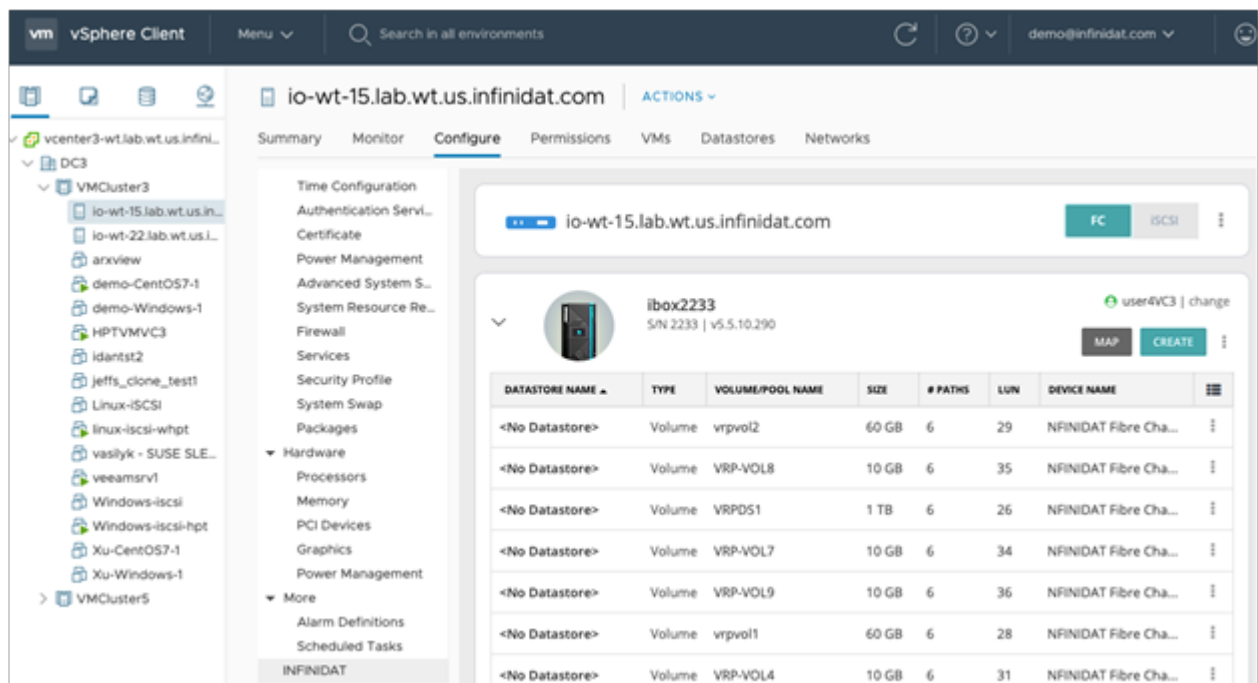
vm vSphere Client | Menu | Search in all environments | demo@infinidat.com

vcenter3-wt.lab.wt.us.infini...
DC3
VMCluster3
io-wt-15.lab.wt.us.in...
io-wt-22.lab.wt.us.i...
arxview
demo-CentOS7-1
demo-Windows-1
HPTVMVC3
idantst2
jeffs_clone_test1
Linux-iSCSI
linux-iscsi-whpt
vasilyk - SUSE SLE...
veeamsrv1
Windows-iscsi
Windows-iscsi-hpt
Xu-CentOS7-1
Xu-Windows-1
VMCluster5

io-wt-15.lab.wt.us.infinidat.com | ACTIONS

Summary | Monitor | Configure | Permissions | VMs | Datastores | Networks

Time Configuration
Authentication Servi...
Certificate
Power Management
Advanced System S...
System Resource Re...
Firewall
Services
Security Profile
System Swap
Packages
Hardware
Processors
Memory
PCI Devices
Graphics
Power Management
More
Alarm Definitions
Scheduled Tasks
INFINIDAT

io-wt-15.lab.wt.us.infinidat.com
FC | iSCSI

ibox2233
S/N 2233 | v5.5.10.290
user4VC3 | change
MAP | CREATE

| DATASTORE NAME | TYPE | VOLUME/POOL NAME | SIZE | # PATHS | LUN | DEVICE NAME |
|---|---|---|---|---|---|---|
| <No Datastore> | Volume | vrpvol2 | 60 GB | 6 | 29 | NFINIDAT Fibre Cha... |
| <No Datastore> | Volume | VRP-VOL8 | 10 GB | 6 | 35 | NFINIDAT Fibre Cha... |
| <No Datastore> | Volume | VRPDS1 | 1 TB | 6 | 26 | NFINIDAT Fibre Cha... |
| <No Datastore> | Volume | VRP-VOL7 | 10 GB | 6 | 34 | NFINIDAT Fibre Cha... |
| <No Datastore> | Volume | VRP-VOL9 | 10 GB | 6 | 36 | NFINIDAT Fibre Cha... |
| <No Datastore> | Volume | vrpvol1 | 60 GB | 6 | 28 | NFINIDAT Fibre Cha... |
| <No Datastore> | Volume | VRP-VOL4 | 10 GB | 6 | 31 | NFINIDAT Fibre Cha... |